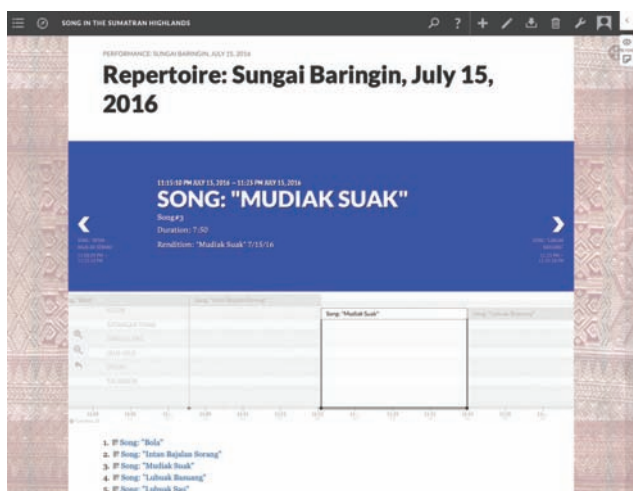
SONG IN THE SUMATRAN HIGHLANDS

PERFORMANCE: SUNGAI BARINGIN, JULY 15, 2016

Repertoire: Sungai Baringin, July 15, 2016

11:15:10 PM JULY 15, 2016 – 11:23 PM JULY 15, 2016

SONG: "MUDIAK SUAK"

Song#3

Duration: 7:50

Rendition: "Mudiak Suak" 7/15/16

Song: "Mudiak Suak"

1. Song: "Bola"
2. Song: "Intan Bajalan Sorang"
3. Song: "Mudiak Suak"
4. Song: "Lubuak Busuang"
5. Song: "Lubuak Sao"